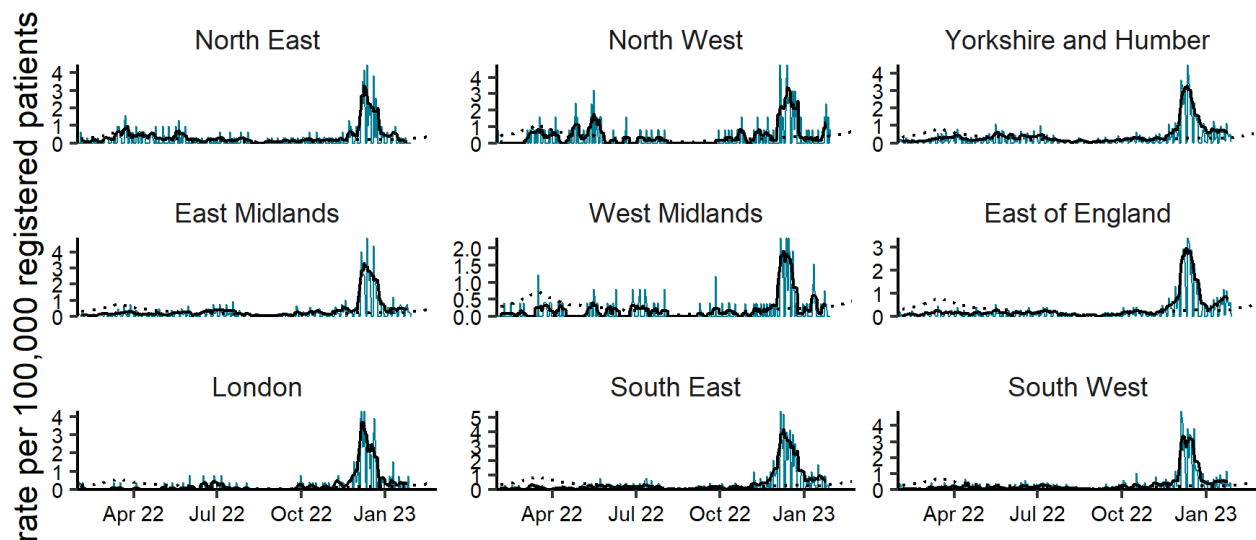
rate per 100,000 registered patients

North East
4
3
2
1
0

North West
4
3
2
1
0

Yorkshire and Humber
4
3
2
1
0

East Midlands
4
3
2
1
0

West Midlands
2.0
1.5
1.0
0.5
0.0

East of England
3
2
1
0

London
4
3
2
1
0
Apr 22
Jul 22
Oct 22
Jan 23

South East
5
4
3
2
1
0
Apr 22
Jul 22
Oct 22
Jan 23

South West
4
3
2
1
0
Apr 22
Jul 22
Oct 22
Jan 23